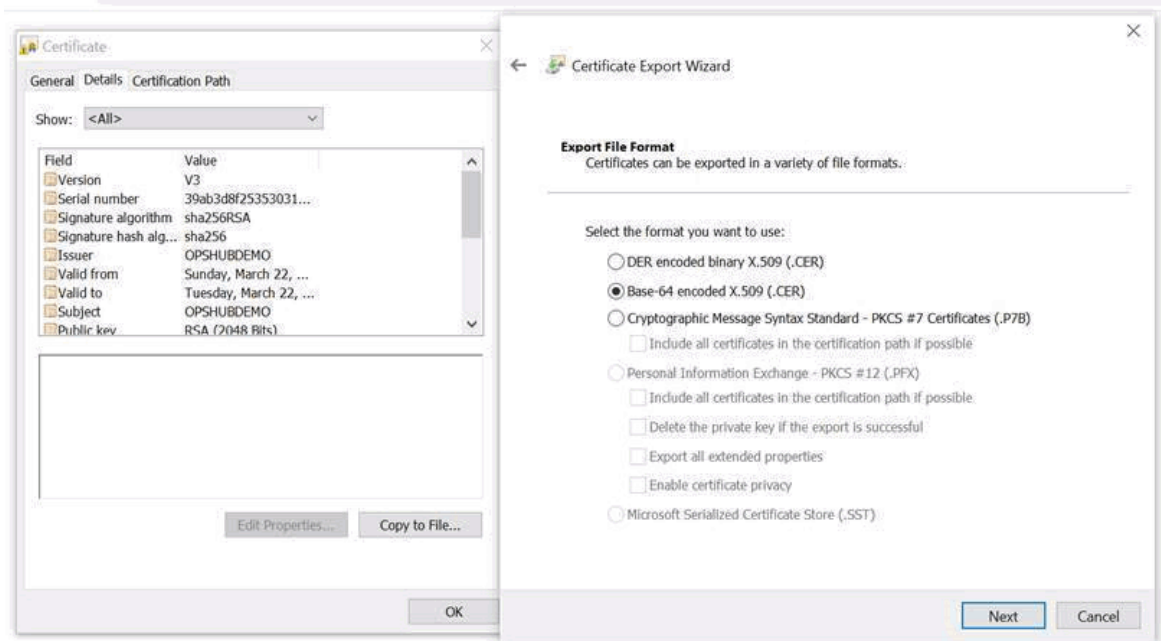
Certificate

General Details Certification Path

Show: <All>

| Field | Value |
|---|---|
| Version | V3 |
| Serial number | 39ab3d8f25353031... |
| Signature algorithm | sha256RSA |
| Signature hash alg... | sha256 |
| Issuer | OPSHUBDEMO |
| Valid from | Sunday, March 22, ... |
| Valid to | Tuesday, March 22, ... |
| Subject | OPSHUBDEMO |
| Public key | RSA (2048 Bits) |

Edit Properties... Copy to File...

OK

Certificate Export Wizard

Export File Format
Certificates can be exported in a variety of file formats.

Select the format you want to use:

DER encoded binary X.509 (.CER)

Base-64 encoded X.509 (.CER)

Cryptographic Message Syntax Standard - PKCS #7 Certificates (.P7B)

Include all certificates in the certification path if possible

Personal Information Exchange - PKCS #12 (.PFX)

Include all certificates in the certification path if possible

Delete the private key if the export is successful

Export all extended properties

Enable certificate privacy

Microsoft Serialized Certificate Store (.SST)

Next Cancel